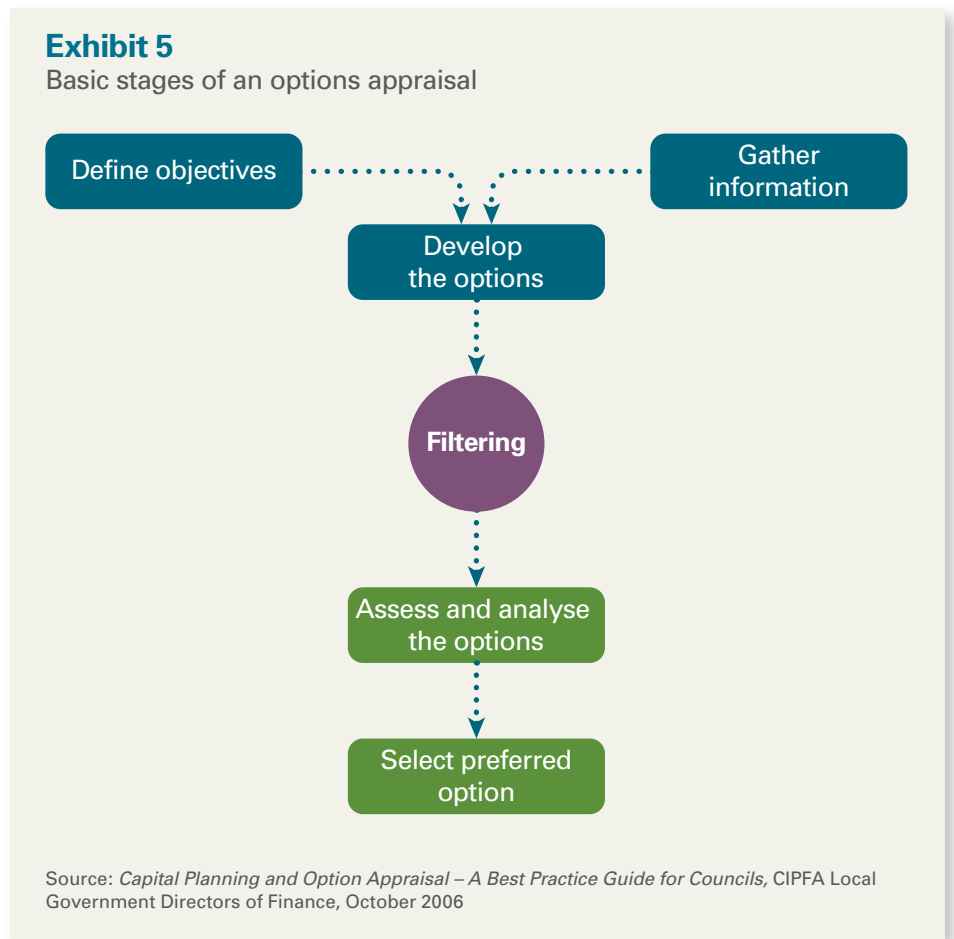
Exhibit 5
Basic stages of an options appraisal

Define objectives

Gather information

Develop the options

Filtering

Assess and analyse the options

Select preferred option

Source: Capital Planning and Option Appraisal – A Best Practice Guide for Councils, CIPFA Local Government Directors of Finance, October 2006